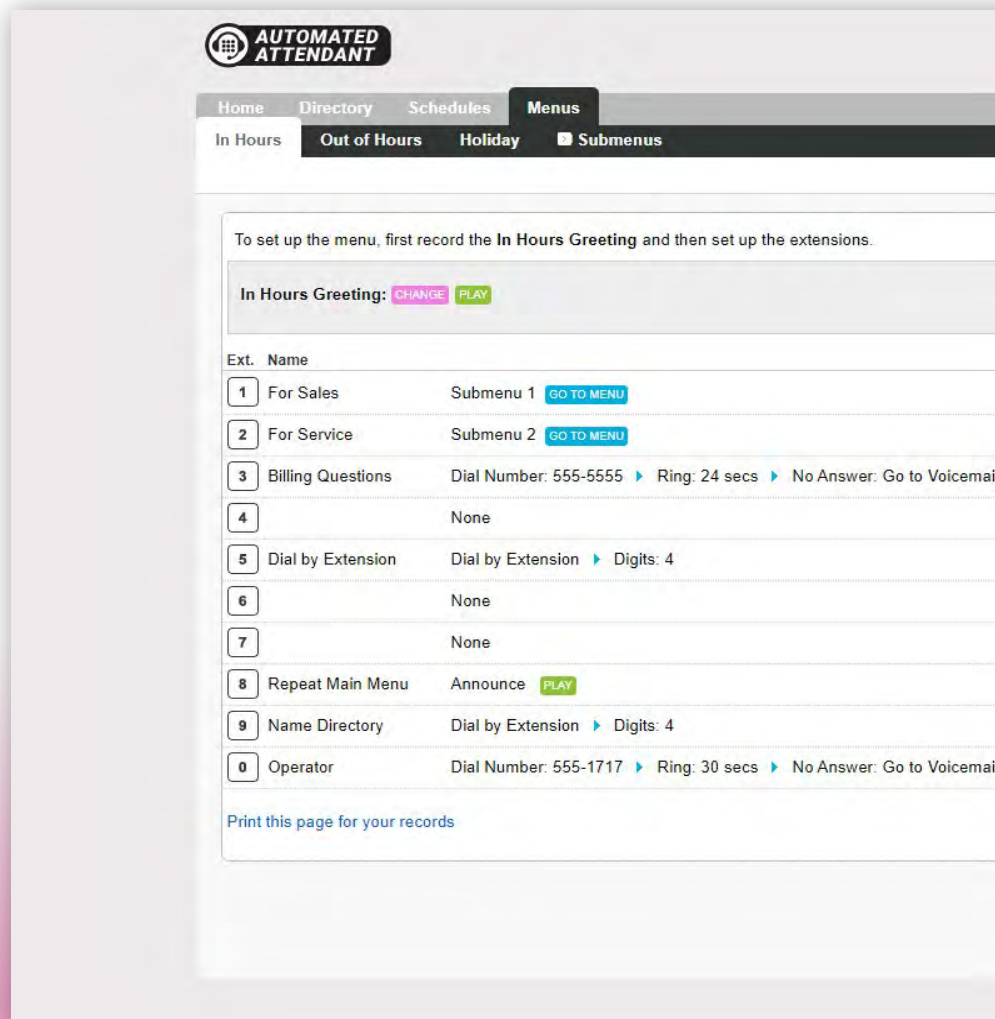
AUTOMATED ATTENDANT

Home Directory Schedules Menus

In Hours Out of Hours Holiday Submenus

To set up the menu, first record the **In Hours Greeting** and then set up the extensions.

**In Hours Greeting:** CHANGE PLAY

| Ext. | Name | |
|---|---|---|
| 1 | For Sales | Submenu 1 GO TO MENU |
| 2 | For Service | Submenu 2 GO TO MENU |
| 3 | Billing Questions | Dial Number: 555-5555 ▸ Ring: 24 secs ▸ No Answer: Go to Voicemai |
| 4 | | None |
| 5 | Dial by Extension | Dial by Extension ▸ Digits: 4 |
| 6 | | None |
| 7 | | None |
| 8 | Repeat Main Menu | Announce PLAY |
| 9 | Name Directory | Dial by Extension ▸ Digits: 4 |
| 0 | Operator | Dial Number: 555-1717 ▸ Ring: 30 secs ▸ No Answer: Go to Voicemai |

Print this page for your records